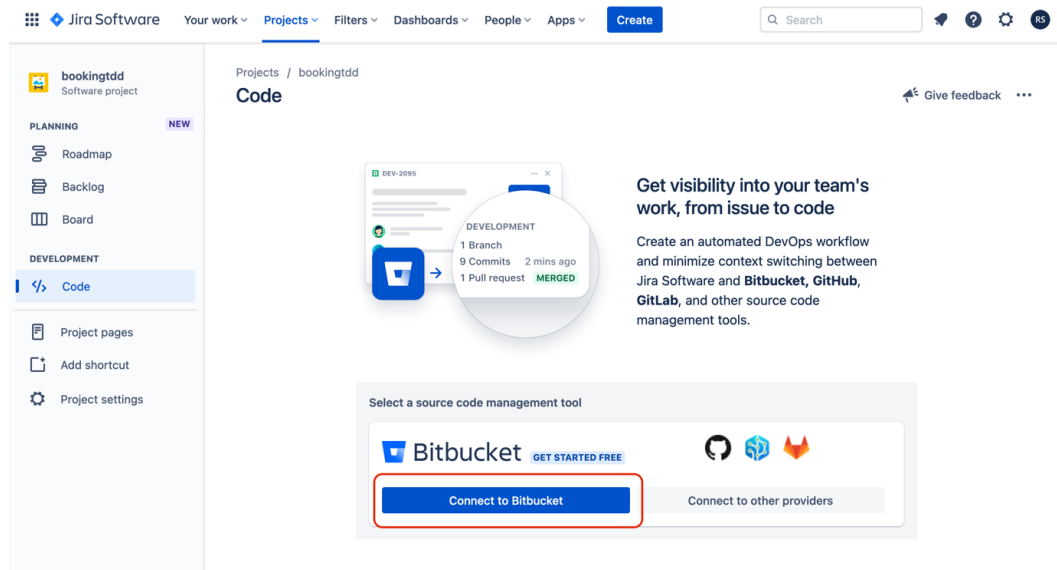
Jira Software Your work Projects Filters Dashboards People Apps Create Search RS

bookingtdd
Software project

PLANNING NEW
Roadmap
Backlog
Board

DEVELOPMENT
Code

Project pages
Add shortcut
Project settings

Projects / bookingtdd
Code

Give feedback ···

DEV-2095

DEVELOPMENT
1 Branch
9 Commits 2 mins ago
1 Pull request MERGED

Get visibility into your team's work, from issue to code

Create an automated DevOps workflow and minimize context switching between Jira Software and **Bitbucket**, **GitHub**, **GitLab**, and other source code management tools.

Select a source code management tool

Bitbucket GET STARTED FREE

Connect to Bitbucket

Connect to other providers